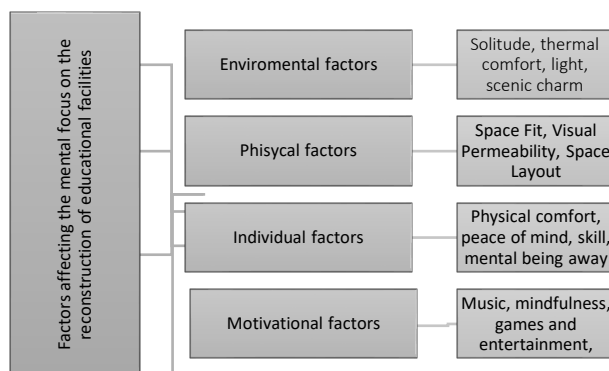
Factors affecting the mental focus on the reconstruction of educational facilities

Enviromental factors

Solitude, thermal comfort, light, scenic charm

Phisycal factors

Space Fit, Visual Permeability, Space Layout

Individual factors

Physical comfort, peace of mind, skill, mental being away

Motivational factors

Music, mindfulness, games and entertainment,